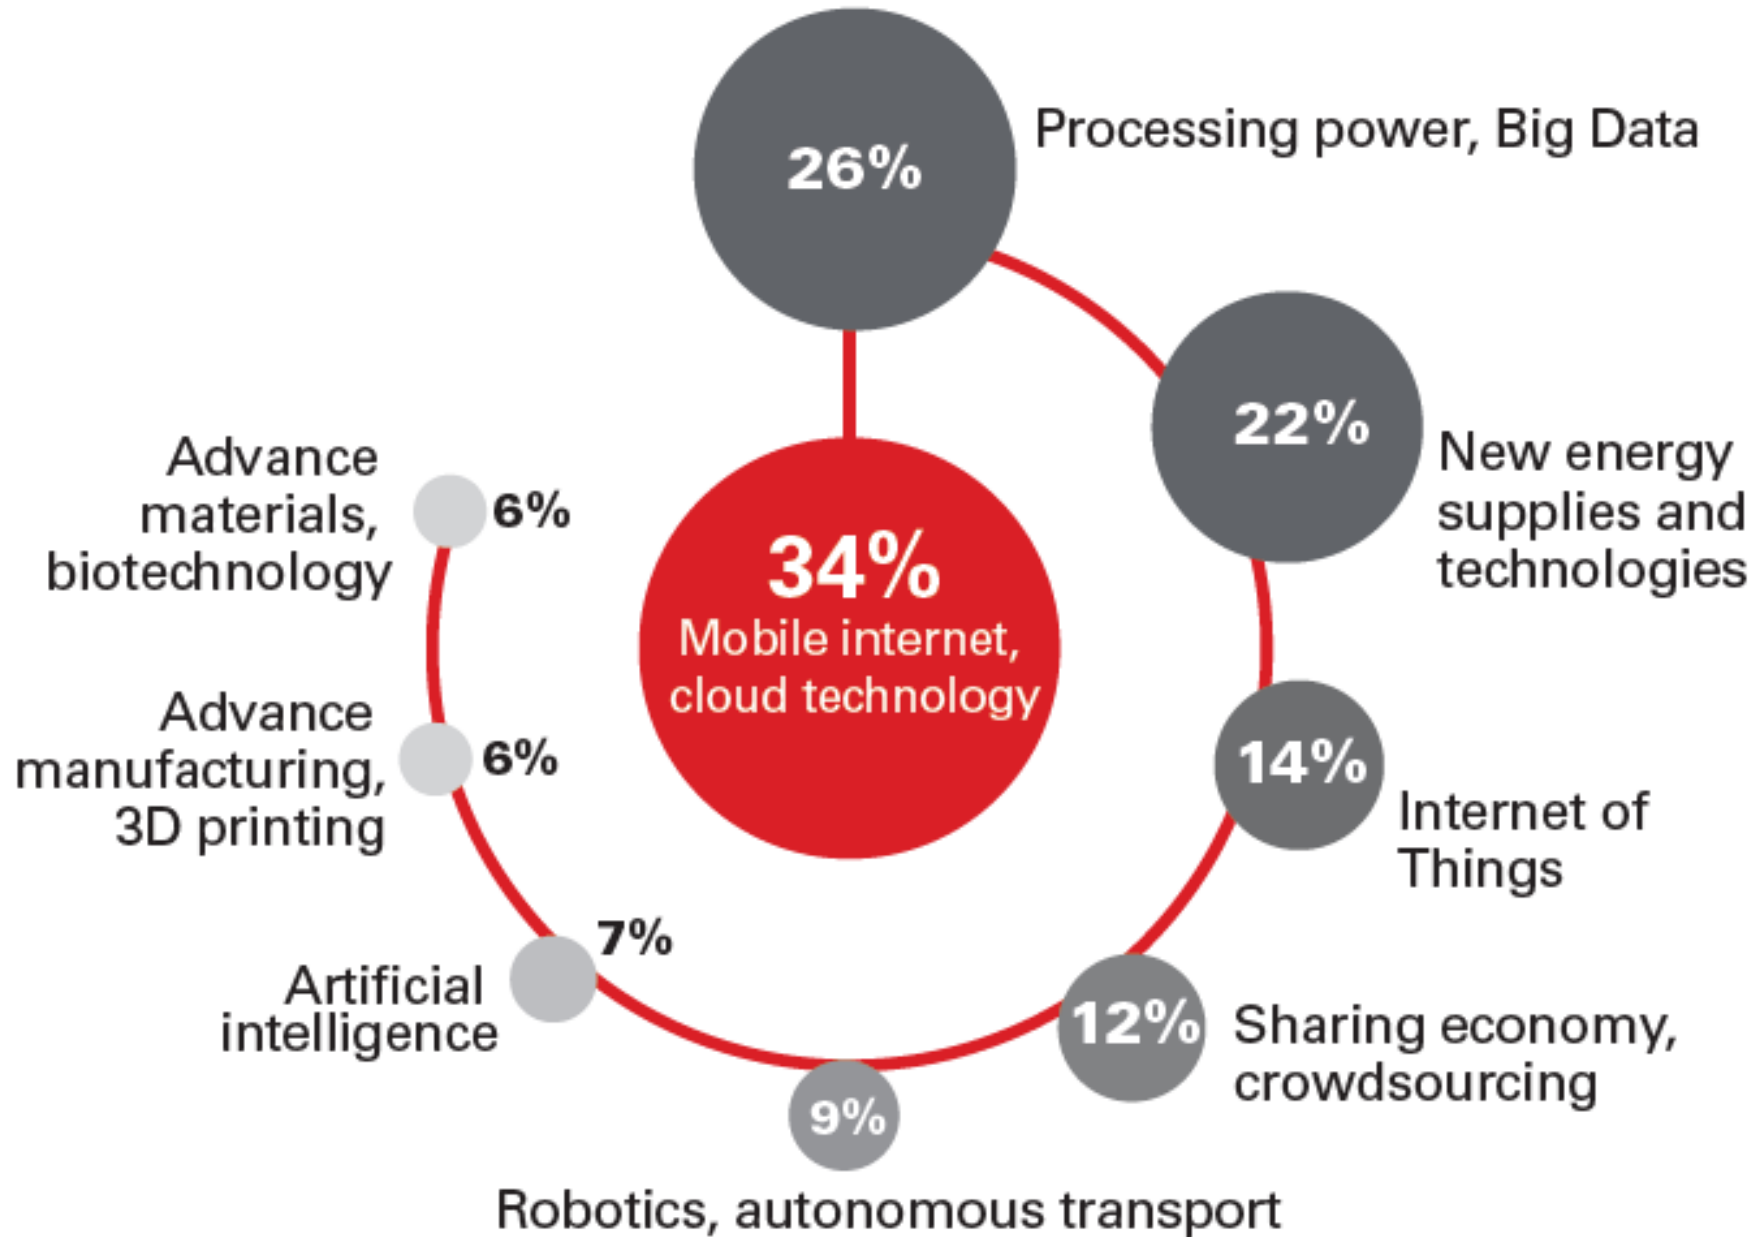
26%
Processing power, Big Data

22%
New energy supplies and technologies

34%
Mobile internet, cloud technology

Advance materials, biotechnology
6%

Advance manufacturing, 3D printing
6%

14%
Internet of Things

7%
Artificial intelligence

12%
Sharing economy, crowdsourcing

9%
Robotics, autonomous transport